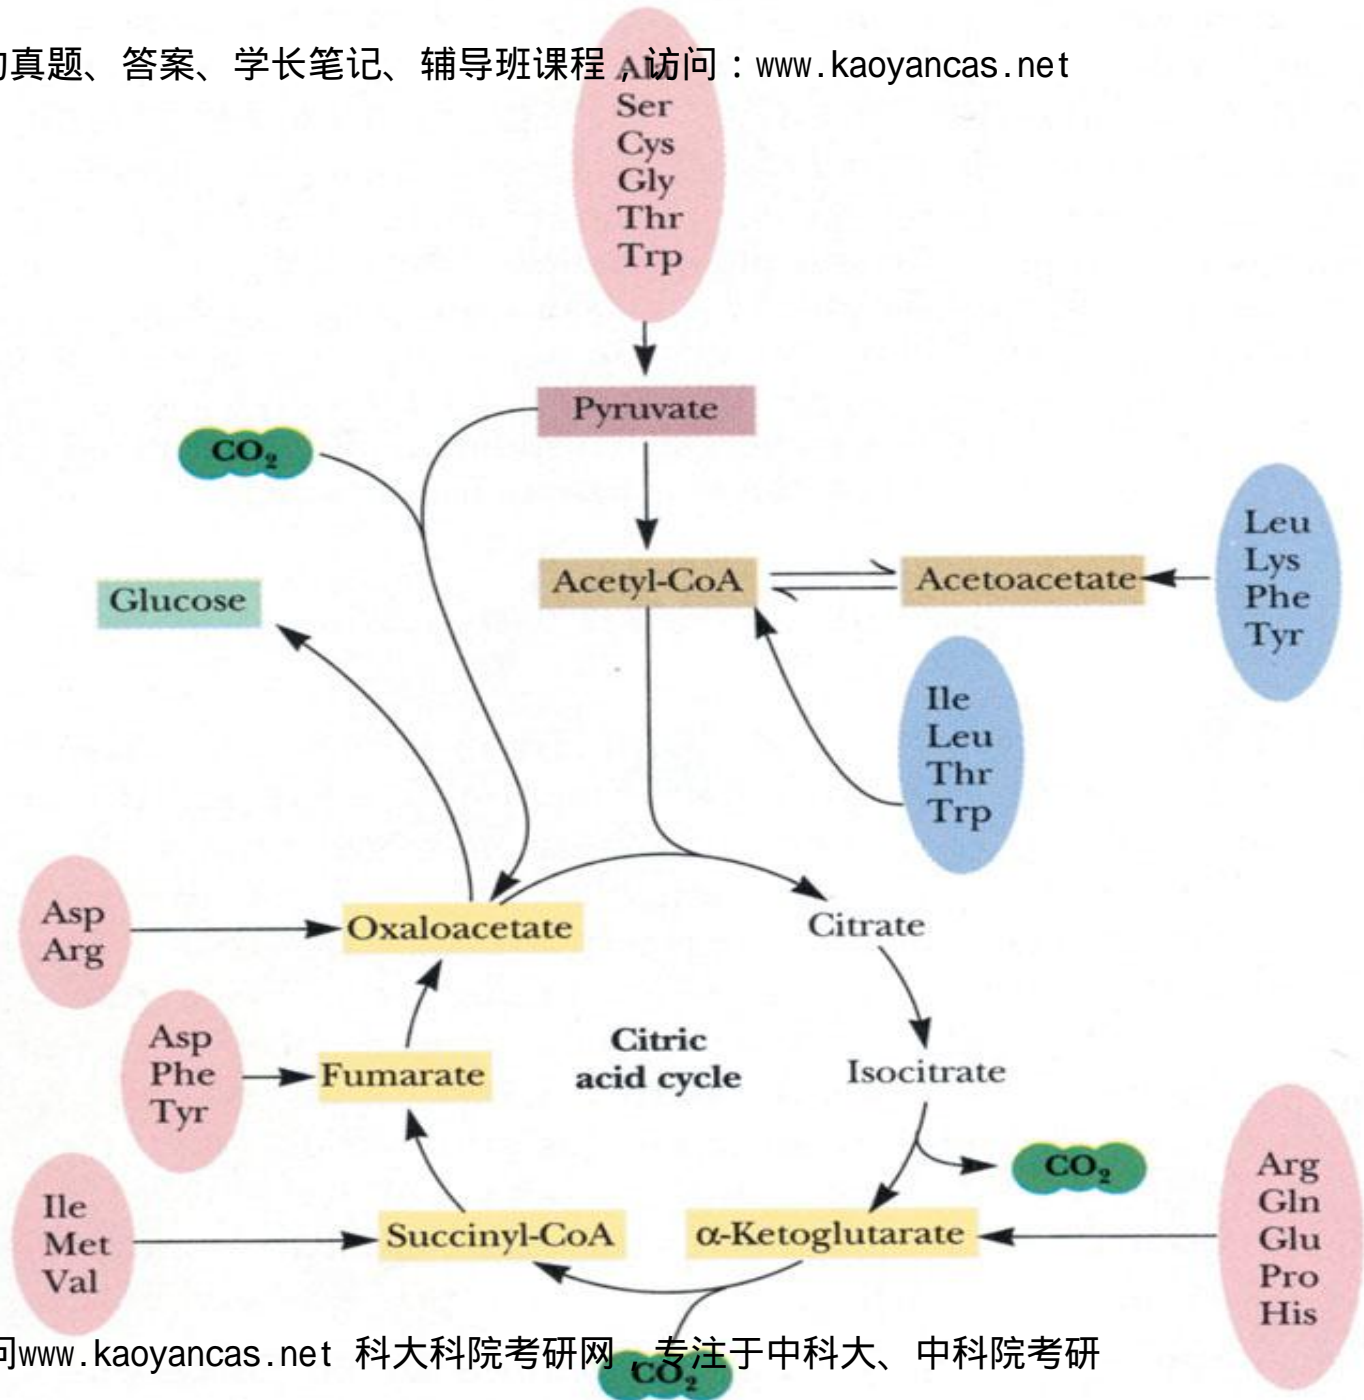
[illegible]真题、答案、学长笔记、辅导班课程，访问：www.kaoyancas.net

A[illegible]
Ser
Cys
Gly
Thr
Trp

Pyruvate

$CO_2$

Acetyl-CoA

Acetoacetate

Leu
Lys
Phe
Tyr

Glucose

Ile
Leu
Thr
Trp

Asp
Arg

Oxaloacetate

Citrate

Asp
Phe
Tyr

Fumarate

Citric acid cycle

Isocitrate

$CO_2$

Arg
Gln
Glu
Pro
His

Ile
Met
Val

Succinyl-CoA

α-Ketoglutarate

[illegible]www.kaoyancas.net 科大科院考研网，专注于中科大、中科院考研

$CO_2$